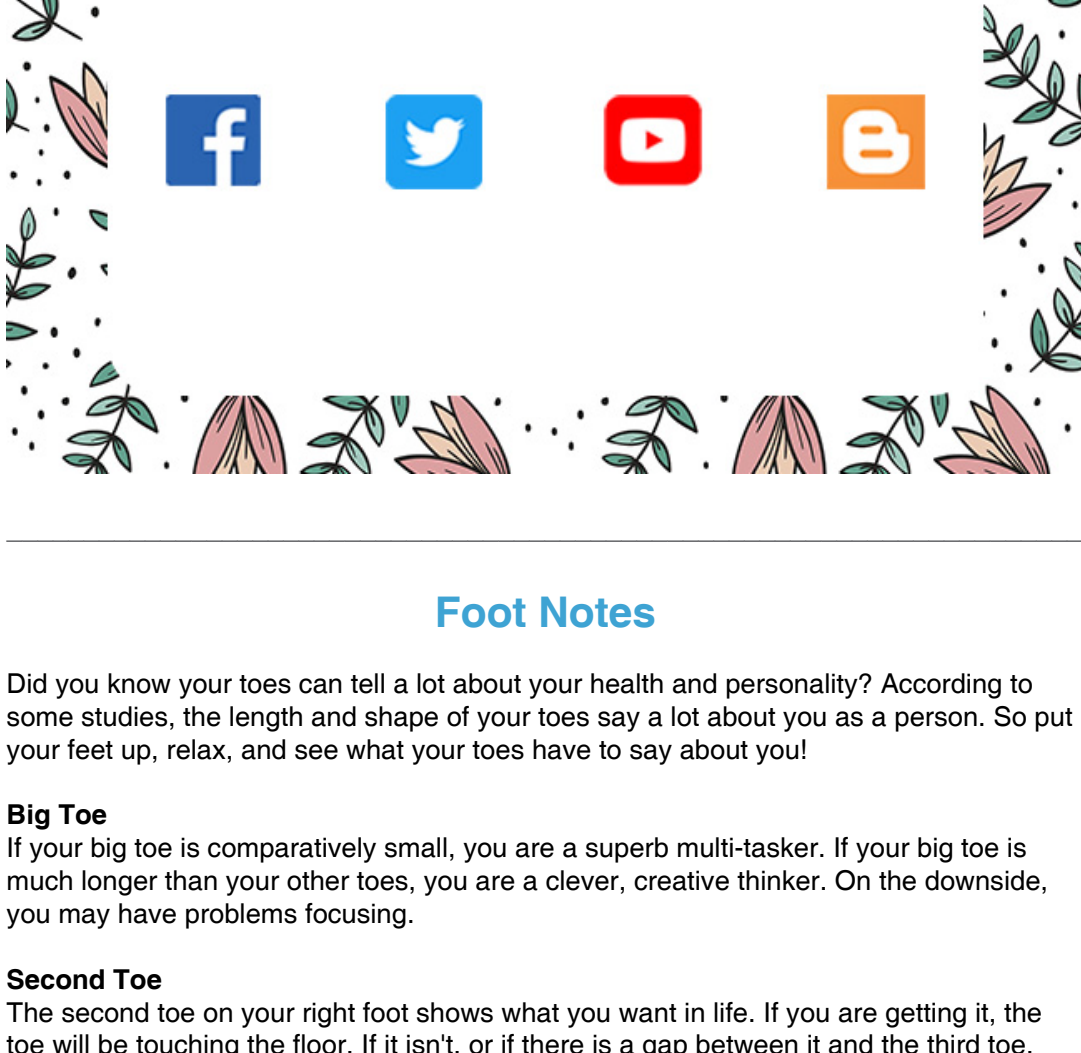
Foot Notes

Did you know your toes can tell a lot about your health and personality? According to some studies, the length and shape of your toes say a lot about you as a person. So put your feet up, relax, and see what your toes have to say about you!

**Big Toe**
If your big toe is comparatively small, you are a superb multi-tasker. If your big toe is much longer than your other toes, you are a clever, creative thinker. On the downside, you may have problems focusing.

**Second Toe**
The second toe on your right foot shows what you want in life. If you are getting it, the toe will be touching the floor. If it isn't, or if there is a gap between it and the third toe, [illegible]